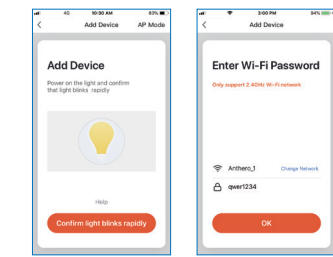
4G 10:30 AM 83%

<

Add Device

AP Mode

Add Device

Power on the light and confirm that light blinks rapidly

Help

Confirm light blinks rapidly

3:00 PM 94%

<

Add Device

Enter Wi-Fi Password

Only support 2.4GHz Wi-Fi network

Anthero_1

Change Network

qwer1234

OK